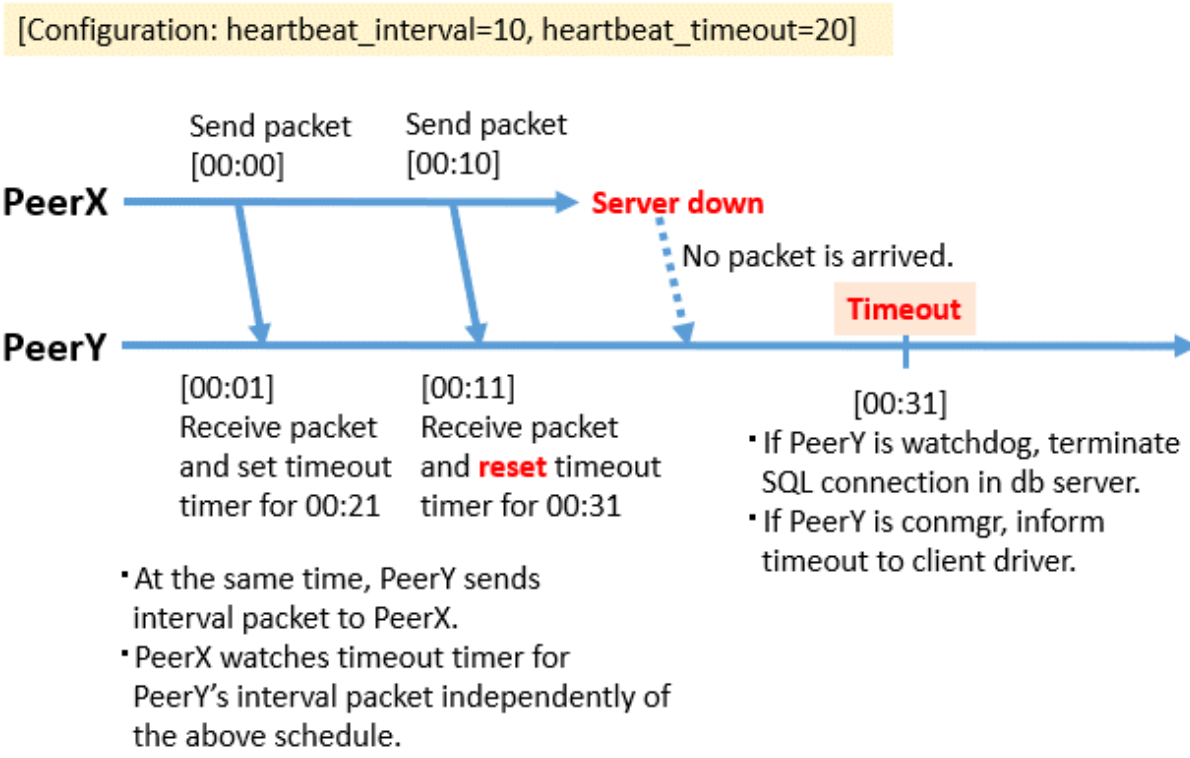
[Configuration: heartbeat_interval=10, heartbeat_timeout=20]

Send packet [00:00]

Send packet [00:10]

PeerX

Server down

No packet is arrived.

Timeout

PeerY

[00:01] Receive packet and set timeout timer for 00:21

[00:11] Receive packet and reset timeout timer for 00:31

[00:31]
・If PeerY is watchdog, terminate SQL connection in db server.
・If PeerY is conmgr, inform timeout to client driver.

・At the same time, PeerY sends interval packet to PeerX.
・PeerX watches timeout timer for PeerY's interval packet independently of the above schedule.